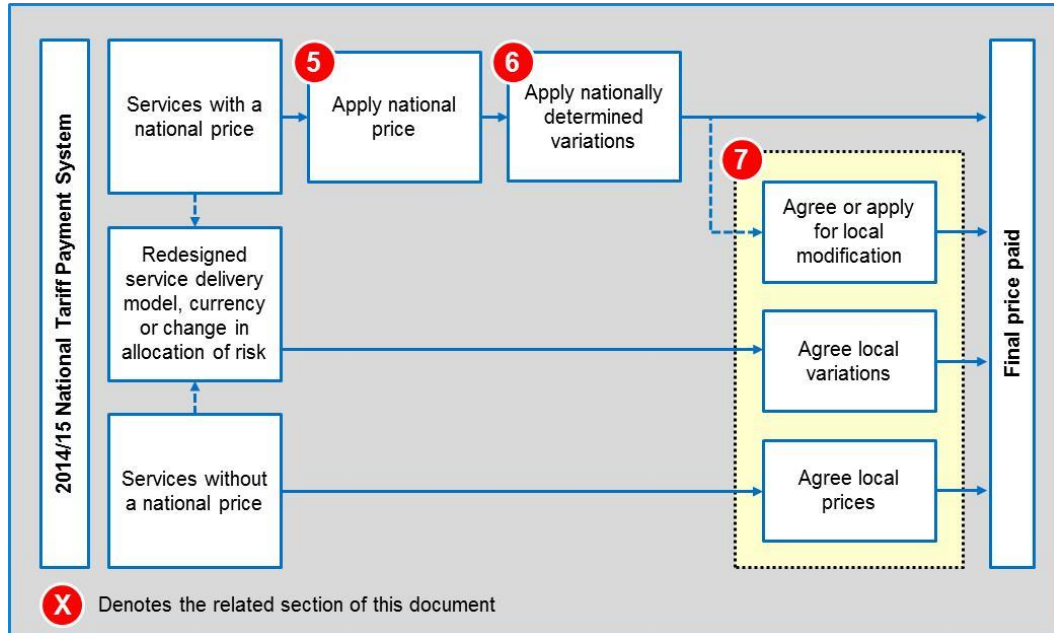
2014/15 National Tariff Payment System

Services with a national price

5

Apply national price

6

Apply nationally determined variations

7

Agree or apply for local modification

Redesigned service delivery model, currency or change in allocation of risk

Agree local variations

Services without a national price

Agree local prices

Final price paid

X Denotes the related section of this document